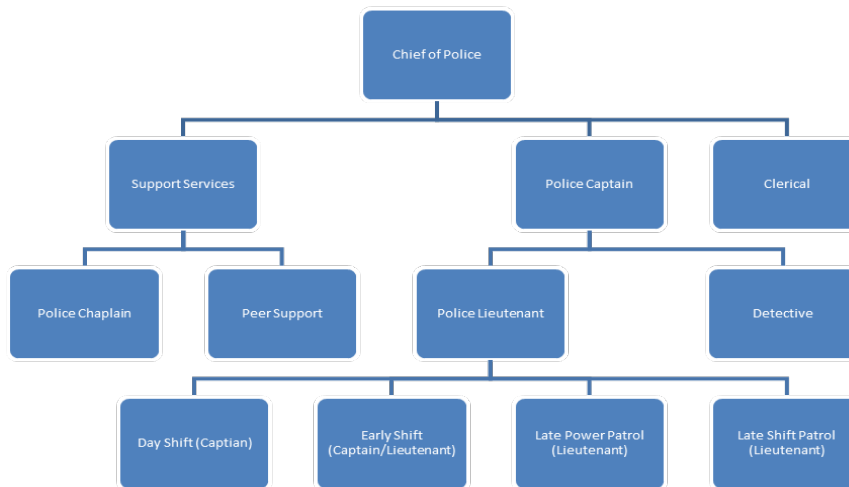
Chief of Police

Support Services

Police Captain

Clerical

Police Chaplain

Peer Support

Police Lieutenant

Detective

Day Shift (Captian)

Early Shift (Captain/Lieutenant)

Late Power Patrol (Lieutenant)

Late Shift Patrol (Lieutenant)